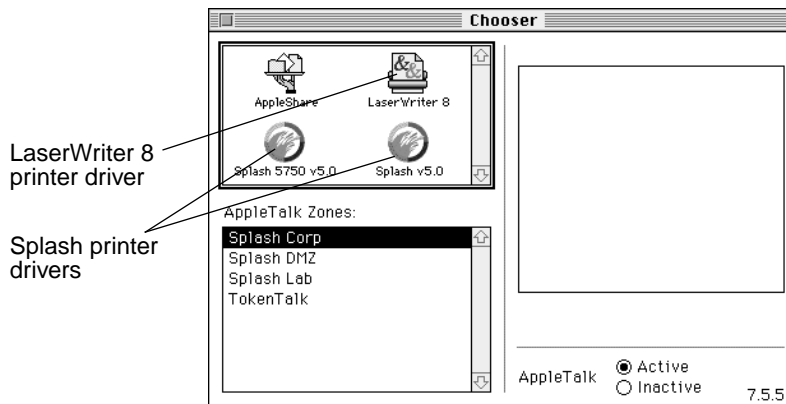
Chooser

AppleShare

LaserWriter 8

Splash 5750 v5.0

Splash v5.0

LaserWriter 8 printer driver

Splash printer drivers

AppleTalk Zones:

Splash Corp
Splash DMZ
Splash Lab
TokenTalk

AppleTalk
◉ Active
○ Inactive

7.5.5